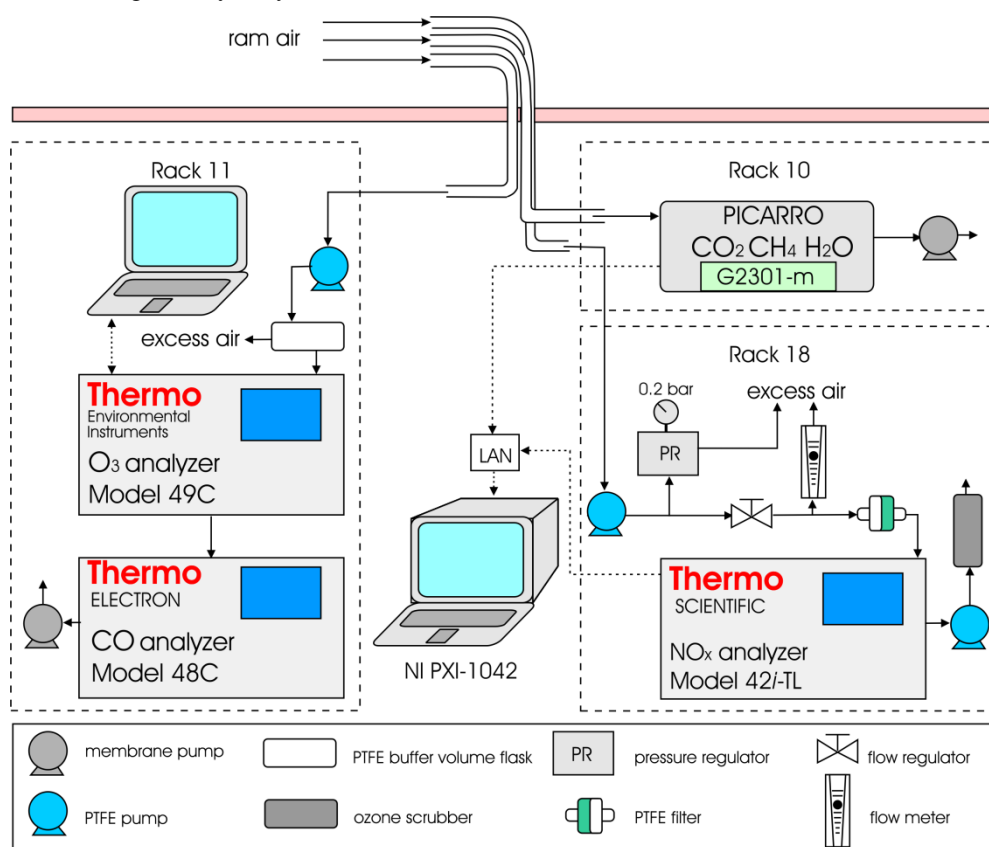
ram air

Rack 11

excess air

Thermo
Environmental Instruments
$O_3$ analyzer
Model 49C

Thermo
ELECTRON
CO analyzer
Model 48C

Rack 10

PICARRO
$CO_2$ $CH_4$ $H_2O$
G2301-m

LAN

NI PXI-1042

Rack 18

0.2 bar
excess air
PR

Thermo
SCIENTIFIC
$NO_x$ analyzer
Model 42*i*-TL

membrane pump
PTFE buffer volume flask
PR
pressure regulator
flow regulator
PTFE pump
ozone scrubber
PTFE filter
flow meter